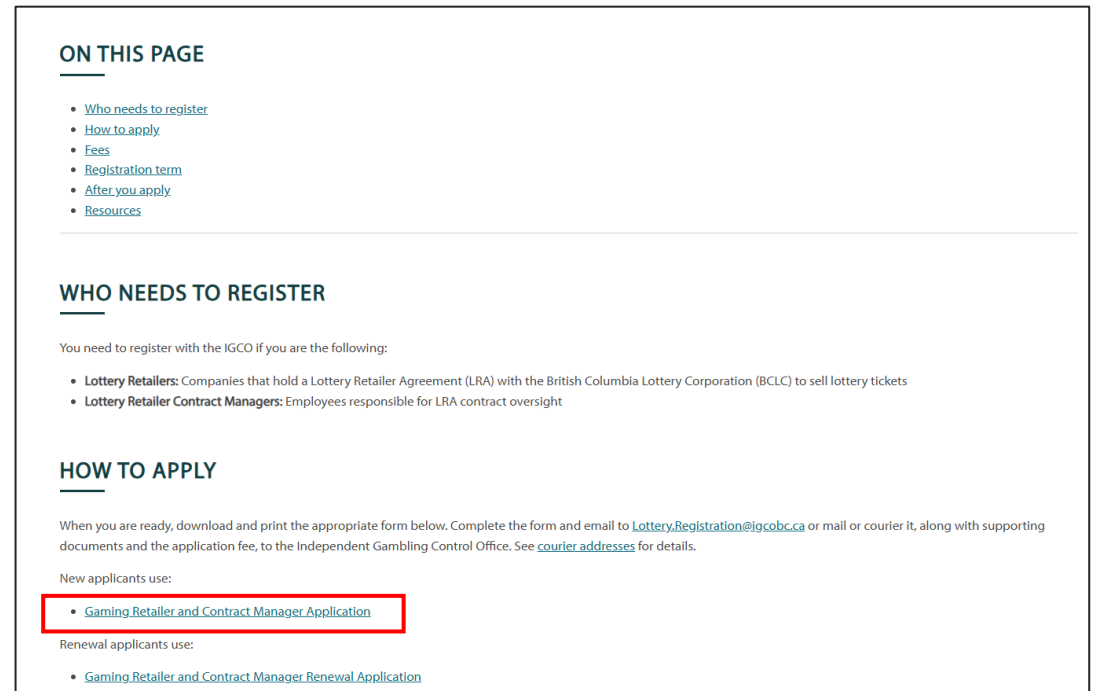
ON THIS PAGE

- Who needs to register
- How to apply
- Fees
- Registration term
- After you apply
- Resources

WHO NEEDS TO REGISTER

You need to register with the IGCO if you are the following:

- **Lottery Retailers:** Companies that hold a Lottery Retailer Agreement (LRA) with the British Columbia Lottery Corporation (BCLC) to sell lottery tickets
- **Lottery Retailer Contract Managers:** Employees responsible for LRA contract oversight

HOW TO APPLY

When you are ready, download and print the appropriate form below. Complete the form and email to Lottery.Registration@igcobc.ca or mail or courier it, along with supporting documents and the application fee, to the Independent Gambling Control Office. See courier addresses for details.

New applicants use:

- Gaming Retailer and Contract Manager Application

Renewal applicants use:

- Gaming Retailer and Contract Manager Renewal Application